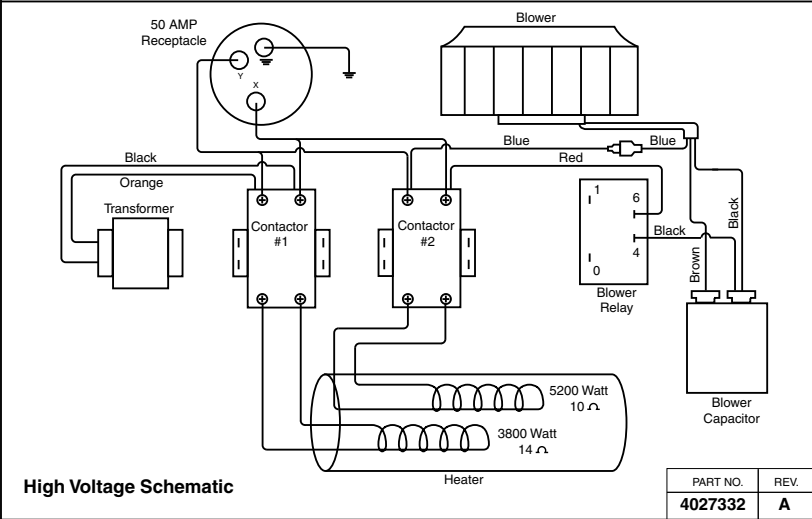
50 AMP
Receptacle

Y

X

Blower

Blue

Blue

Red

Black

Orange

Transformer

Contactor
#1

Contactor
#2

1

6

4

0

Black

Black

Brown

Blower
Relay

Blower
Capacitor

5200 Watt
10 Ω

3800 Watt
14 Ω

Heater

High Voltage Schematic

| PART NO. | REV. |
|---|---|
| 4027332 | A |